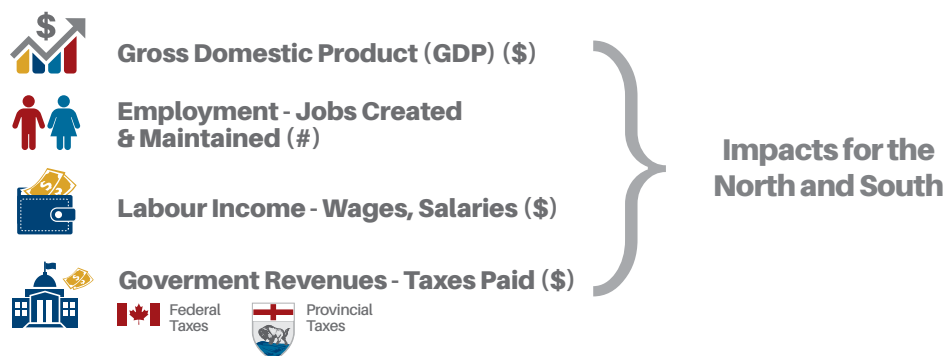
Gross Domestic Product (GDP) ($)

Employment - Jobs Created & Maintained (#)

Labour Income - Wages, Salaries ($)

Goverment Revenues - Taxes Paid ($)

Federal Taxes

Provincial Taxes

Impacts for the North and South